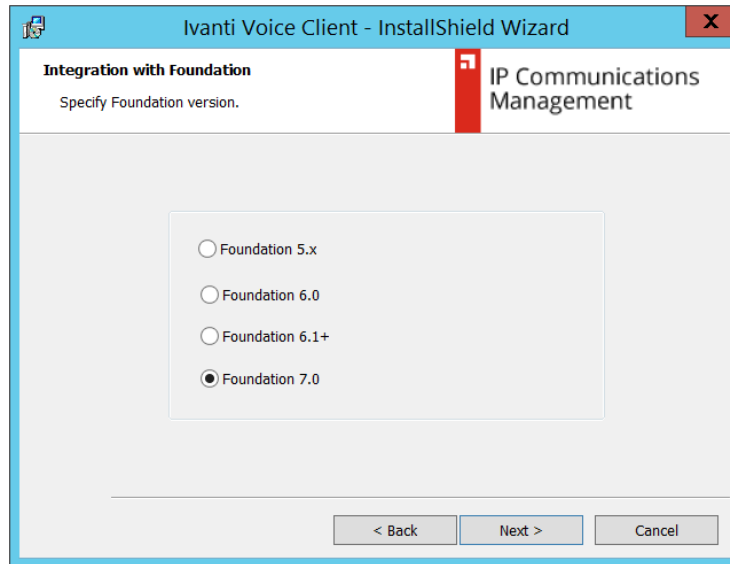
Ivanti Voice Client - InstallShield Wizard

X

Integration with Foundation

Specify Foundation version.

IP Communications Management

Foundation 5.x

Foundation 6.0

Foundation 6.1+

Foundation 7.0

< Back

Next >

Cancel